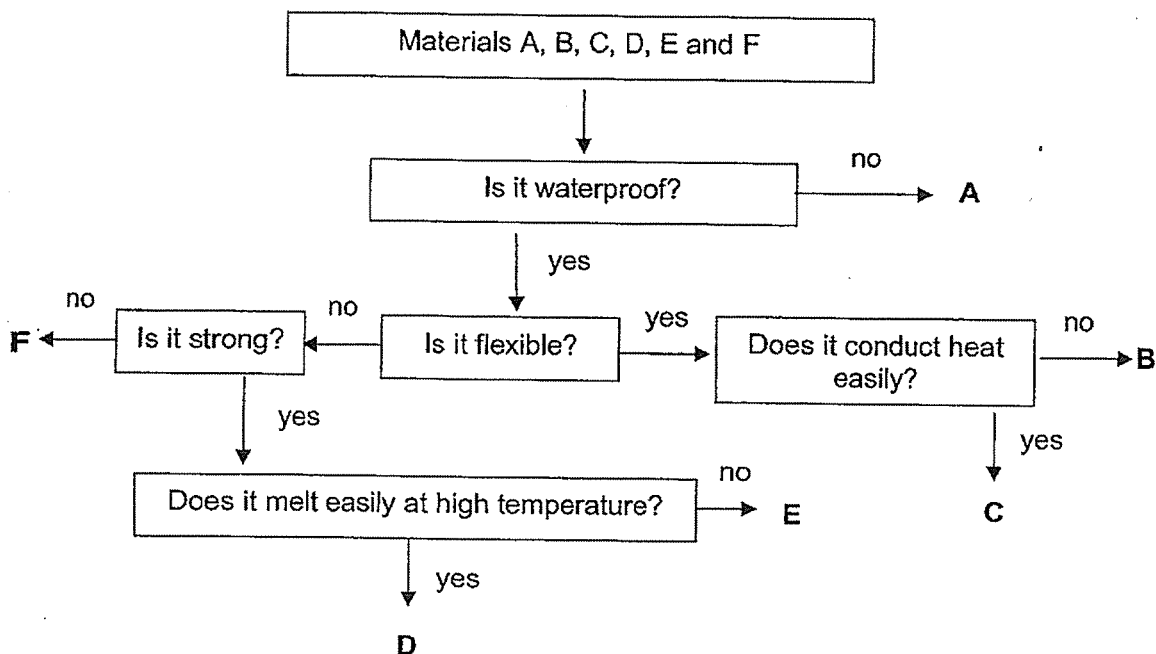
Materials A, B, C, D, E and F

Is it waterproof?

no

A

yes

Is it flexible?

no

Is it strong?

no

F

yes

Does it conduct heat easily?

no

B

yes

C

yes

Does it melt easily at high temperature?

no

E

yes

D